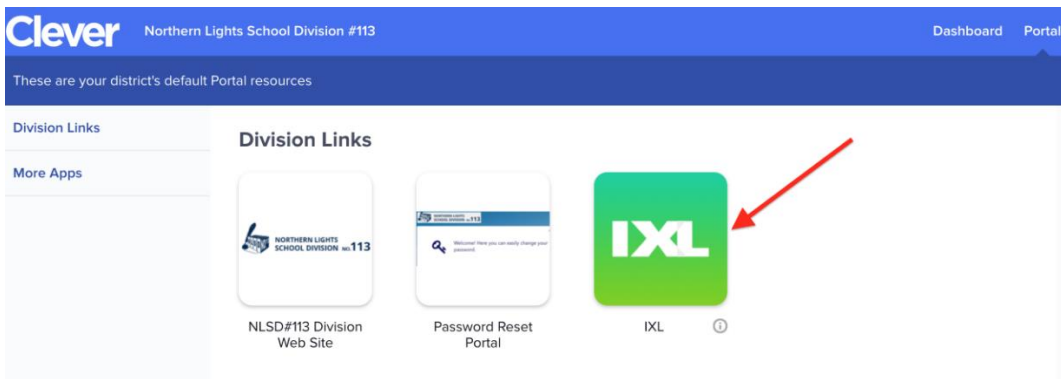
Clever Northern Lights School Division #113 Dashboard Portal

These are your district's default Portal resources

Division Links

More Apps

Division Links

NORTHERN LIGHTS SCHOOL DIVISION NO.113

NLSD#113 Division Web Site

NORTHERN LIGHTS SCHOOL DIVISION NO.113

Welcome! Here you can easily change your password.

Password Reset Portal

IXL

IXL